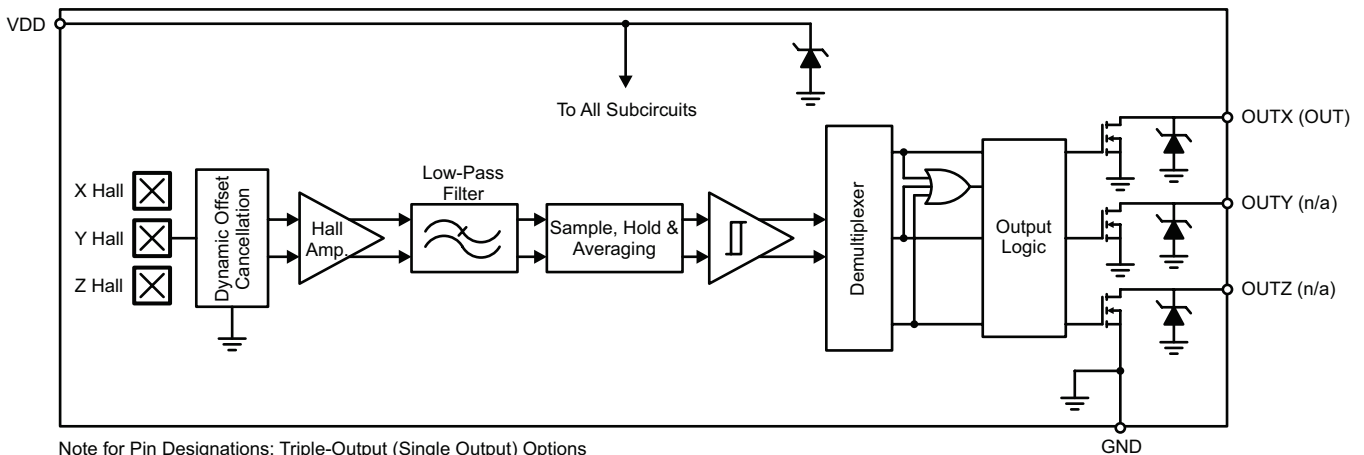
VDD

To All Subcircuits

X Hall

Y Hall

Z Hall

Dynamic Offset Cancellation

Hall Amp.

Low-Pass Filter

Sample, Hold & Averaging

Demultiplexer

Output Logic

OUTX (OUT)

OUTY (n/a)

OUTZ (n/a)

GND

Note for Pin Designations: Triple-Output (Single Output) Options